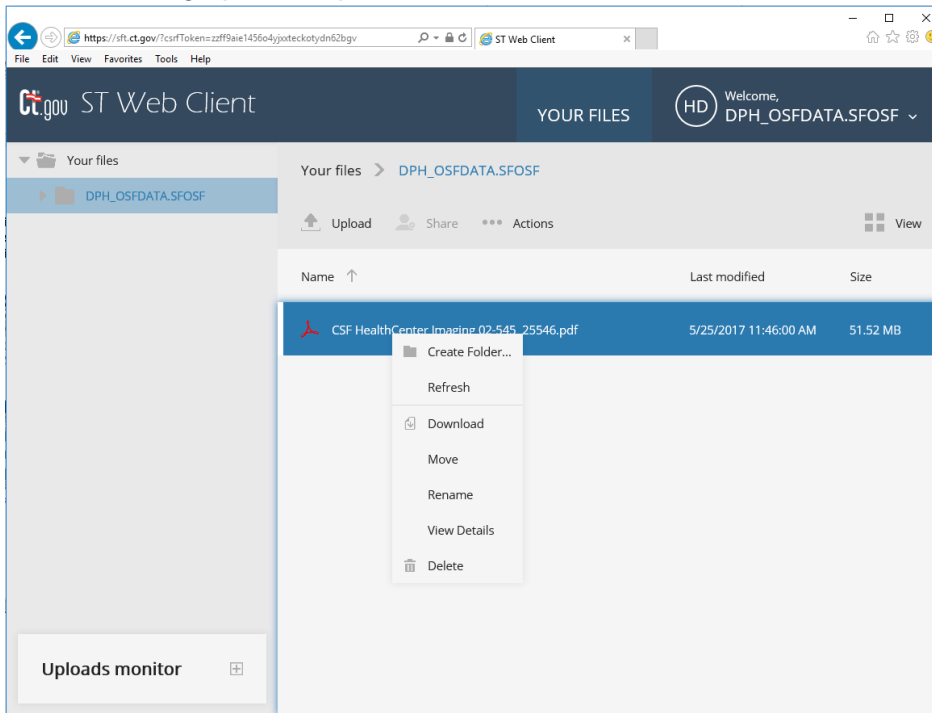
https://sft.ct.gov/?csrfToken=zzff9aie1456o4yjxxteckotydn62bgv
ST Web Client
File Edit View Favorites Tools Help

Ct.gov ST Web Client
YOUR FILES
HD Welcome,
DPH_OSFDATA.SFOSF

Your files
DPH_OSFDATA.SFOSF

Your files > DPH_OSFDATA.SFOSF

Upload Share Actions View

| Name ↑ | Last modified | Size |
|---|---|---|
| CSF HealthCenter Imaging 02-545_25546.pdf | 5/25/2017 11:46:00 AM | 51.52 MB |

Create Folder...
Refresh
Download
Move
Rename
View Details
Delete

Uploads monitor